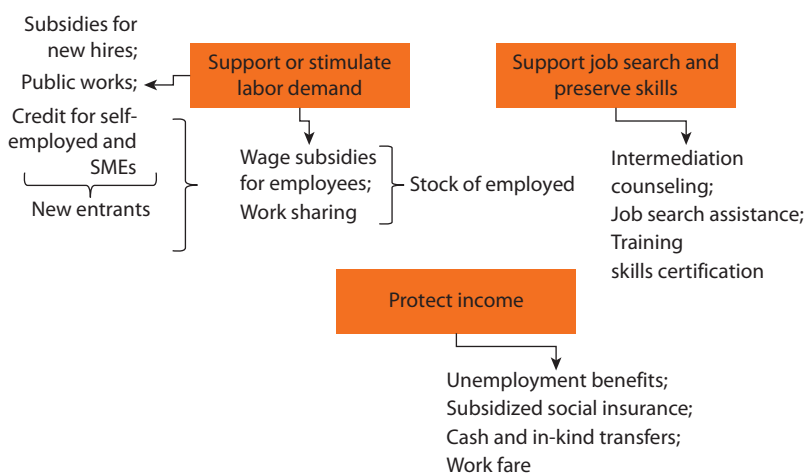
Support or stimulate labor demand

Subsidies for new hires;
Public works;
Credit for self-employed and SMEs

New entrants

Wage subsidies for employees;
Work sharing

Stock of employed

Support job search and preserve skills

Intermediation counseling;
Job search assistance;
Training skills certification

Protect income

Unemployment benefits;
Subsidized social insurance;
Cash and in-kind transfers;
Work fare